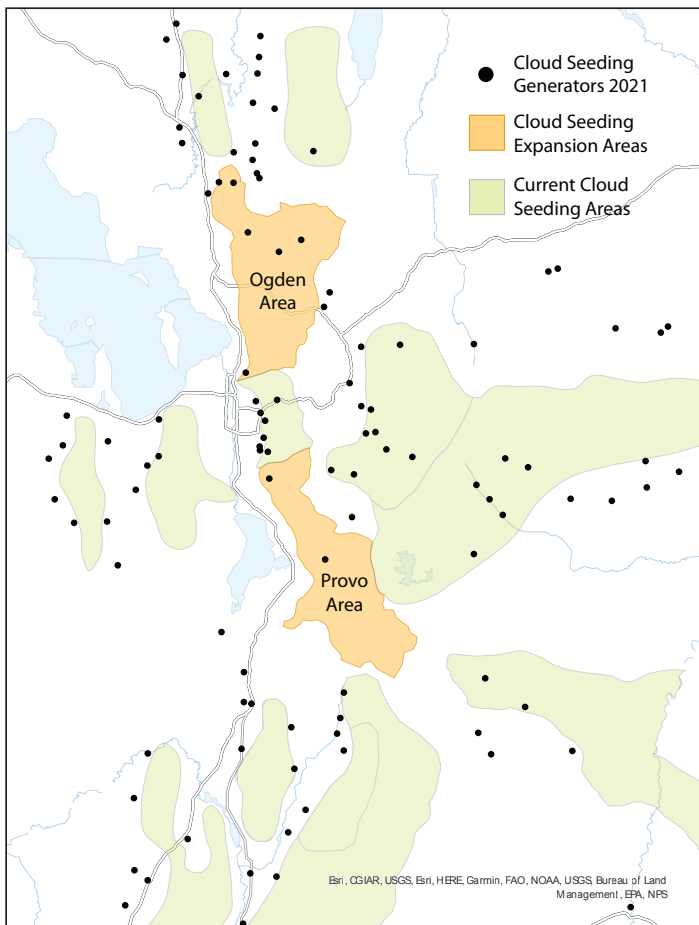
Cloud Seeding Generators 2021

Cloud Seeding Expansion Areas

Current Cloud Seeding Areas

Ogden Area

Provo Area

Esri, CGIAR, USGS, Esri, HERE, Garmin, FAO, NOAA, USGS, Bureau of Land Management, EPA, NPS